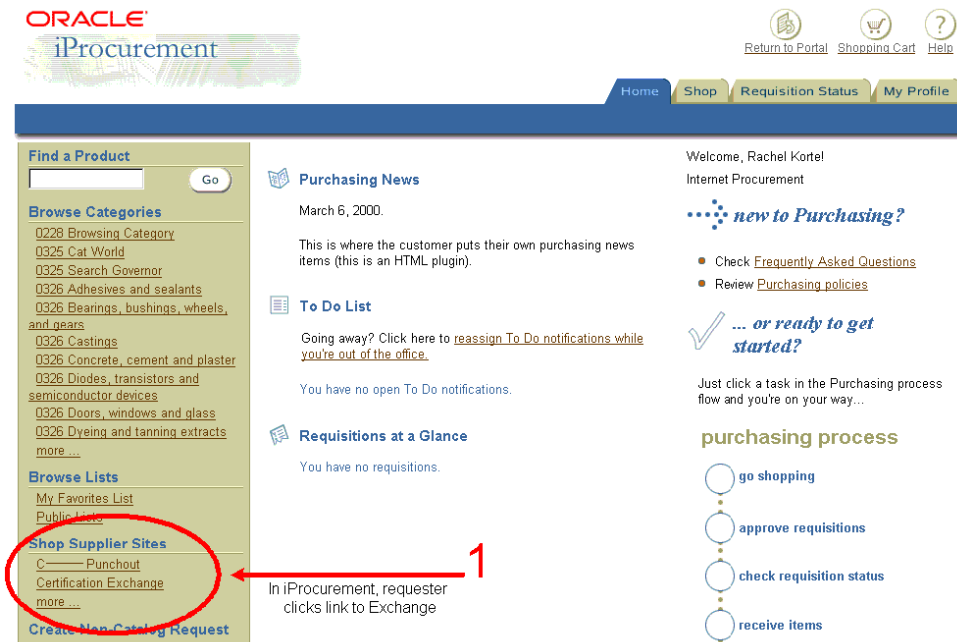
ORACLE
iProcurement

Return to Portal Shopping Cart Help

Home Shop Requisition Status My Profile

Find a Product
Go

Browse Categories
0228 Browsing Category
0325 Cat World
0325 Search Governor
0326 Adhesives and sealants
0326 Bearings, bushings, wheels, and gears
0326 Castings
0326 Concrete, cement and plaster
0326 Diodes, transistors and semiconductor devices
0326 Doors, windows and glass
0326 Dyeing and tanning extracts
more ...

Browse Lists
My Favorites List
Public Lists

Shop Supplier Sites
C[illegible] Punchout
Certification Exchange
more ...

Create Non-Catalog Request

Purchasing News
March 6, 2000.
This is where the customer puts their own purchasing news items (this is an HTML plugin).

To Do List
Going away? Click here to reassign To Do notifications while you're out of the office.
You have no open To Do notifications.

Requisitions at a Glance
You have no requisitions.

Welcome, Rachel Korte!
Internet Procurement

new to Purchasing?
Check Frequently Asked Questions
Review Purchasing policies

... or ready to get started?
Just click a task in the Purchasing process flow and you're on your way...

purchasing process
go shopping
approve requisitions
check requisition status
receive items

1
In iProcurement, requester clicks link to Exchange